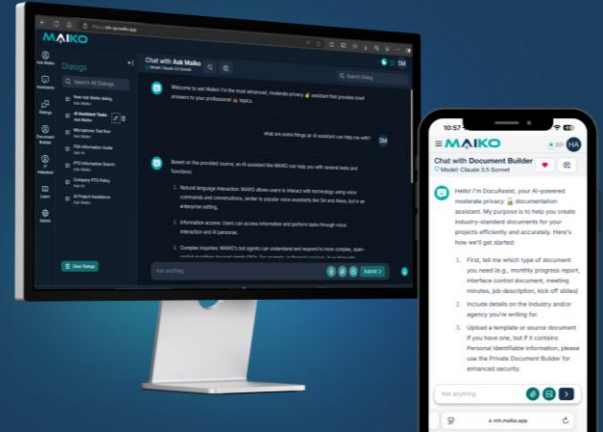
MAIKO

Dialogs

Search All Dialogs

Chat with Ask Maiko
Model: Claude 3.5 Sonnet

Search Dialog

Welcome to ask Maiko! I'm the most advanced, moderate privacy assistant that provides brief answers to your professional topics.

what are some things an AI assistant can help me with?

Based on the provided source, an AI assistant like MAIKO can help you with several tasks and functions:

1. Natural language interaction: MAIKO allows users to interact with technology using voice commands and conversations, similar to popular voice assistants like Siri and Alexa, but in an enterprise setting.

2. Information access: Users can access information and perform tasks through voice interaction and AI personas.

3. Complex inquiries: MAIKO's bot agents can understand and respond to more complex, open-ended questions

Ask anything

Submit

Clear Dialogs

10:57

MAIKO

Chat with Document Builder
Model: Claude 3.5 Sonnet

HA

Hello! I'm DocuAssist, your AI-powered moderate privacy documentation assistant. My purpose is to help you create industry-standard documents for your projects efficiently and accurately. Here's how we'll get started:

1. First, tell me which type of document you need (e.g., monthly progress report, interface control document, meeting minutes, job description, kick off slides)

2. Include details on the industry and/or agency you're writing for.

3. Upload a template or source document if you have one, but if it contains Personal Identifiable Information, please use the Private Document Builder for enhanced security.

Ask anything

mri.maiko.app